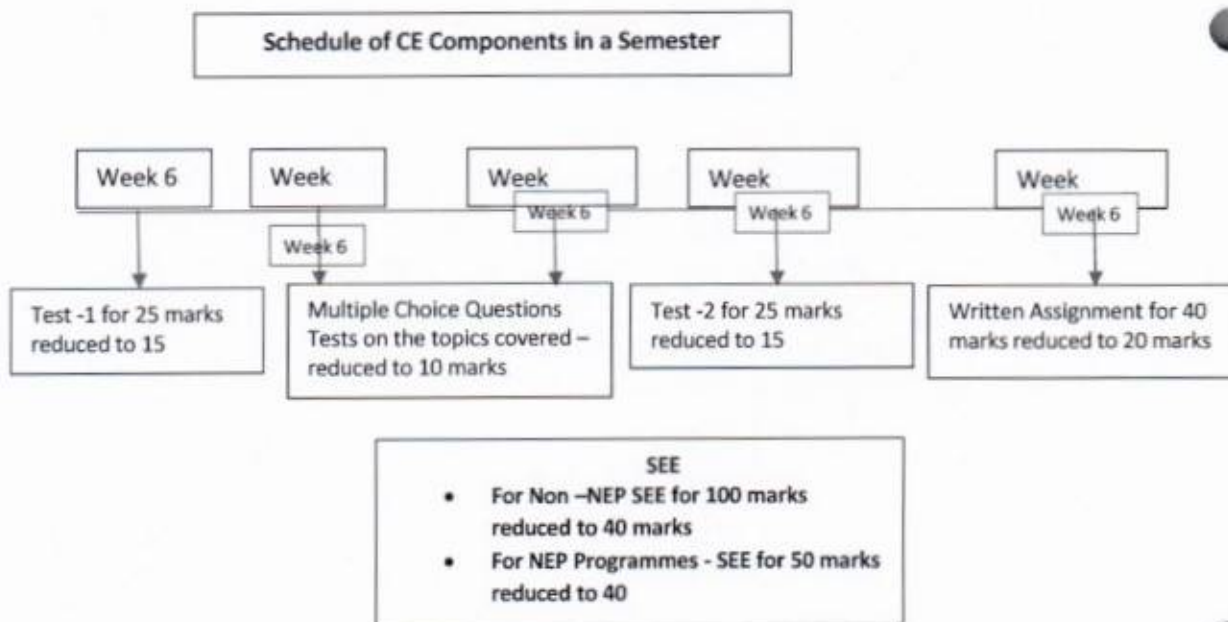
Schedule of CE Components in a Semester

Week 6

Week

Week 6

Week

Week 6

Week

Week 6

Week

Week 6

Test -1 for 25 marks reduced to 15

Multiple Choice Questions Tests on the topics covered – reduced to 10 marks

Test -2 for 25 marks reduced to 15

Written Assignment for 40 marks reduced to 20 marks

SEE
• For Non –NEP SEE for 100 marks reduced to 40 marks
• For NEP Programmes - SEE for 50 marks reduced to 40